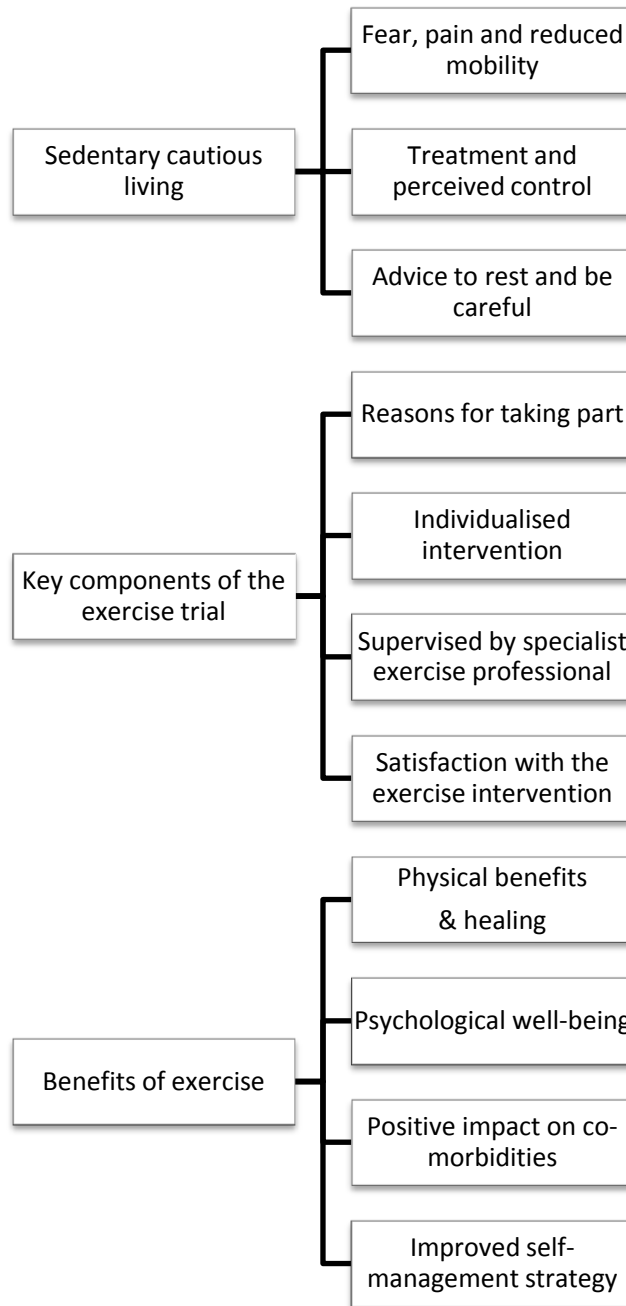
Sedentary cautious living

Fear, pain and reduced mobility

Treatment and perceived control

Advice to rest and be careful

Key components of the exercise trial

Reasons for taking part

Individualised intervention

Supervised by specialist exercise professional

Satisfaction with the exercise intervention

Benefits of exercise

Physical benefits & healing

Psychological well-being

Positive impact on co-morbidities

Improved self-management strategy